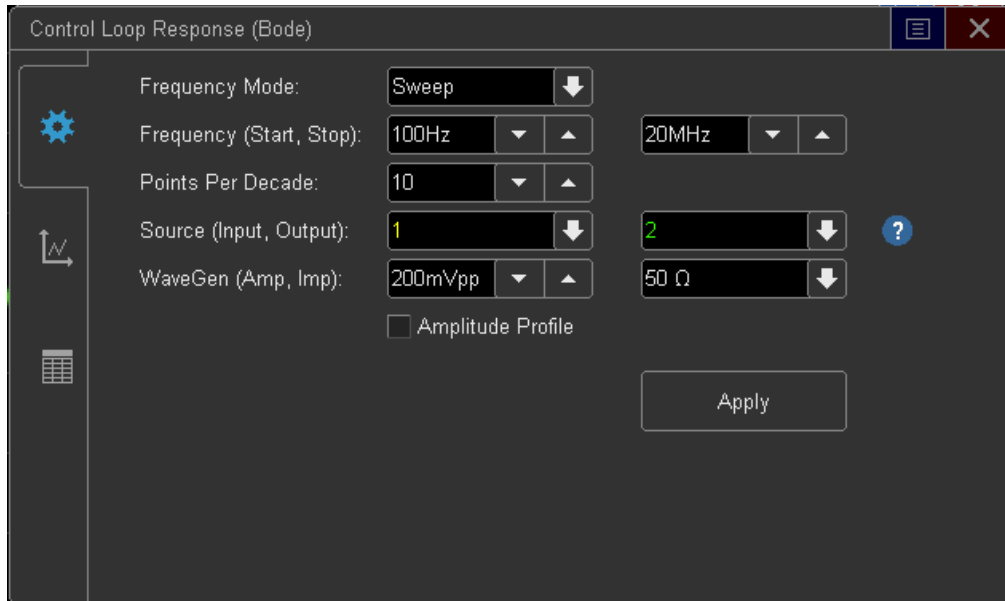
Control Loop Response (Bode)

Frequency Mode: Sweep

Frequency (Start, Stop): 100Hz 20MHz

Points Per Decade: 10

Source (Input, Output): 1 2 ?

WaveGen (Amp, Imp): 200mVpp 50 Ω

Amplitude Profile

Apply